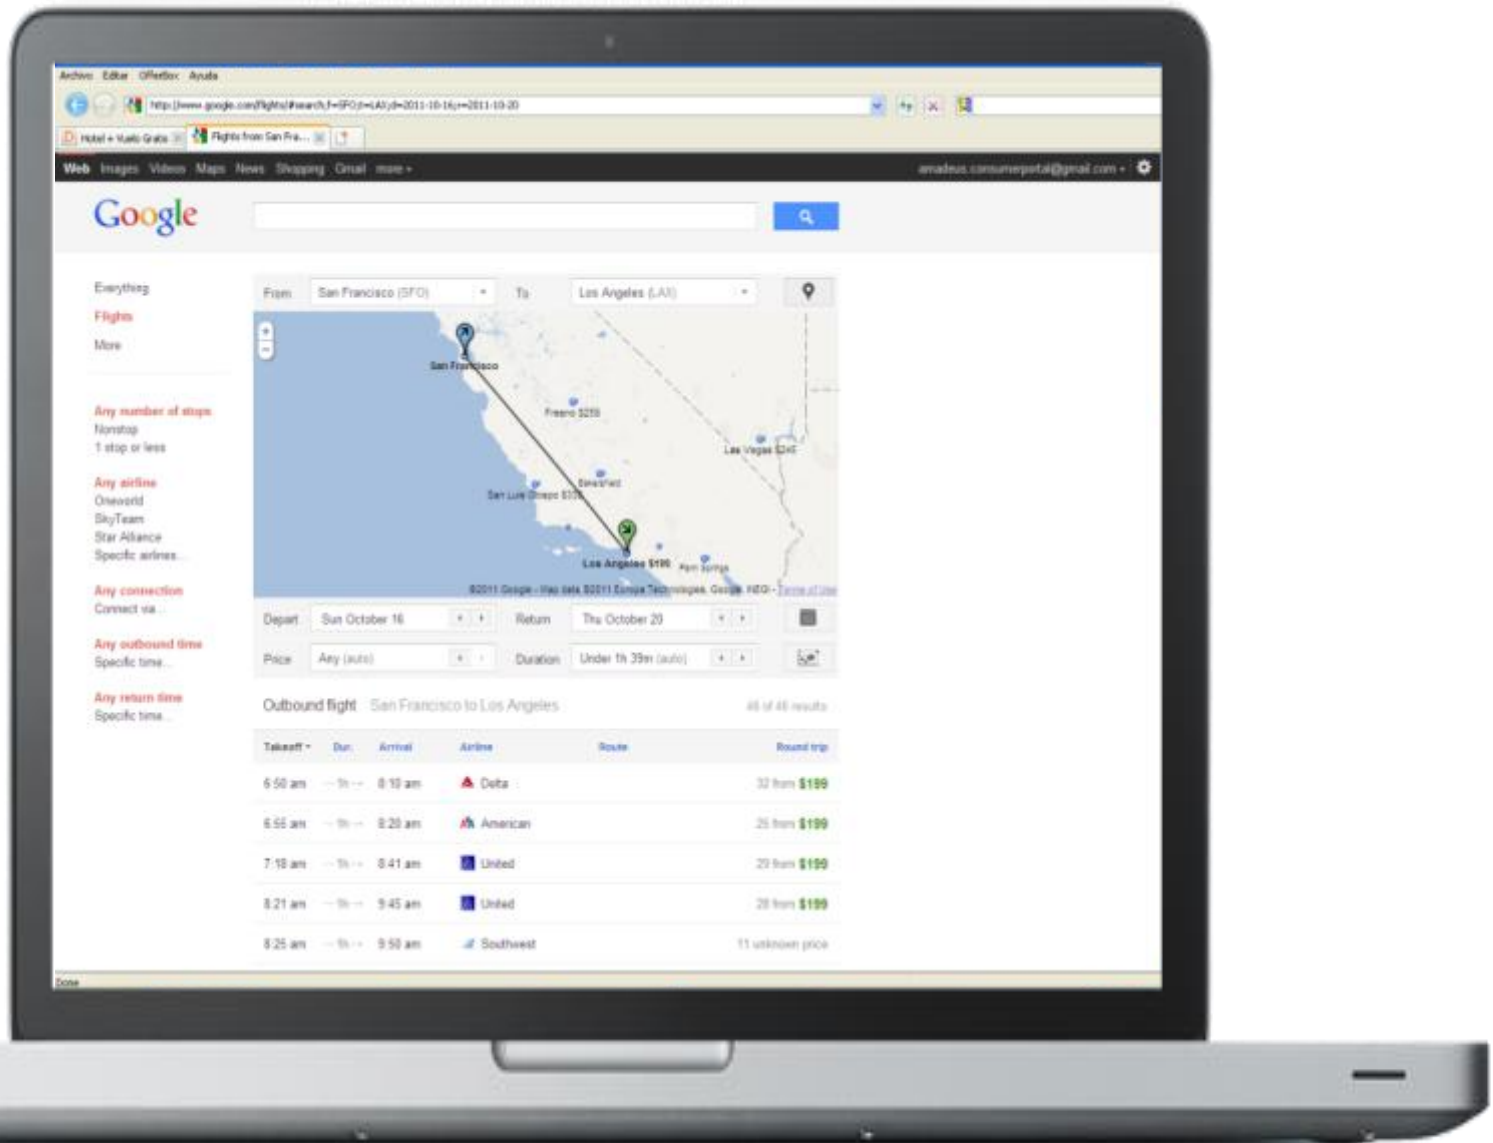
Archivo Editar Offretex Ayuda

http://www.google.com/flights/#search;f=SFO;t=LAX;d=2011-10-16;r=2011-10-20

Hotel + Vuelo Gratis | Flights from San Fra...

Web Images Videos Maps News Shopping Gmail more ▾ amadeus.consumerportal@gmail.com ▾

Google

Everything
Flights
More

Any number of stops
Nonstop
1 stop or less

Any airline
Oneworld
SkyTeam
Star Alliance
Specific airlines...

Any connection
Connect via...

Any outbound time
Specific time...

Any return time
Specific time...

From San Francisco (SFO) To Los Angeles (LAX)

San Francisco
Fresno $259
Las Vegas $245
Bakersfield
San Luis Obispo $331
Los Angeles $199
Palm Springs
©2011 Google - Map data ©2011 Europa Technologies, Google, INEGI - Terms of Use

Depart Sun October 16 Return Thu October 20
Price Any (auto) Duration Under 1h 39m (auto)

Outbound flight San Francisco to Los Angeles 46 of 46 results

| Takeoff ▾ | Dur. | Arrival | Airline | Route | Round trip |
|---|---|---|---|---|---|
| 6:50 am | 1h | 8:10 am | Delta | | 32 from $199 |
| 6:55 am | 1h | 8:20 am | American | | 25 from $199 |
| 7:18 am | 1h | 8:41 am | United | | 29 from $199 |
| 8:21 am | 1h | 9:45 am | United | | 28 from $199 |
| 8:25 am | 1h | 9:50 am | Southwest | | 11 unknown price |

Done